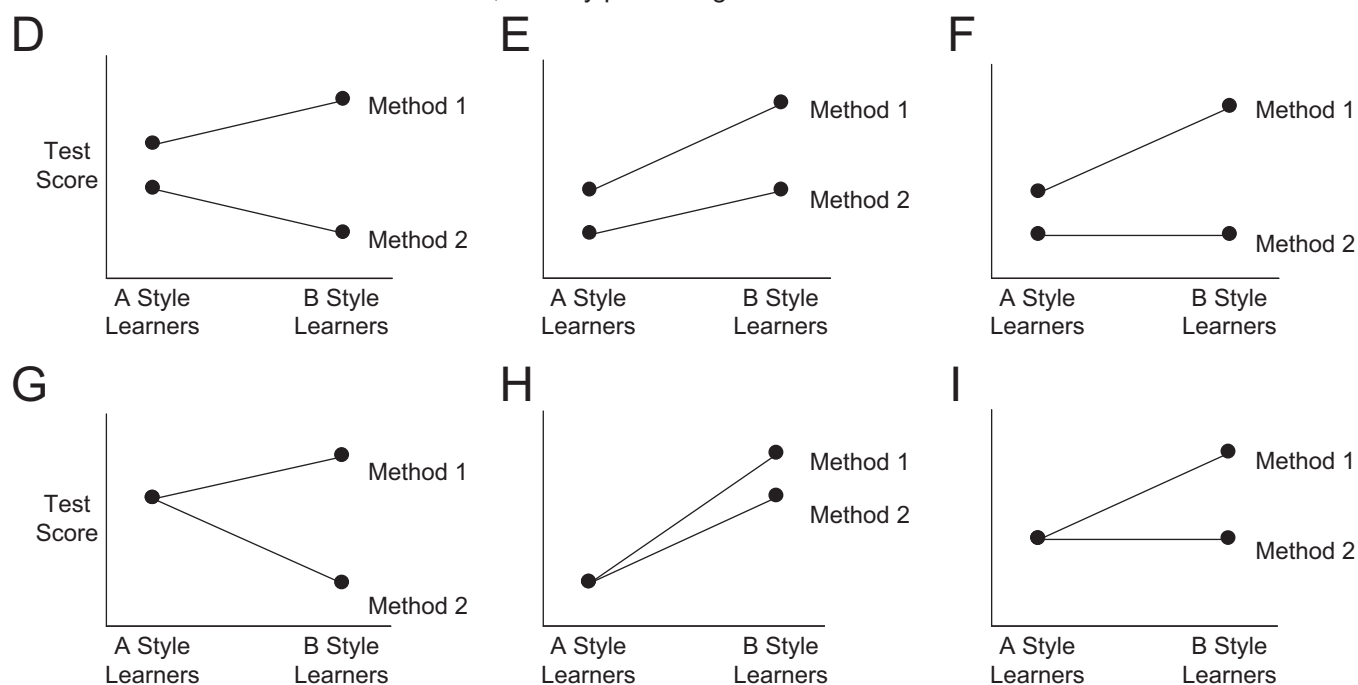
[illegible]

D

Test Score

Method 1

Method 2

A Style Learners

B Style Learners

E

Method 1

Method 2

A Style Learners

B Style Learners

F

Method 1

Method 2

A Style Learners

B Style Learners

G

Test Score

Method 1

Method 2

A Style Learners

B Style Learners

H

Method 1

Method 2

A Style Learners

B Style Learners

I

Method 1

Method 2

A Style Learners

B Style Learners